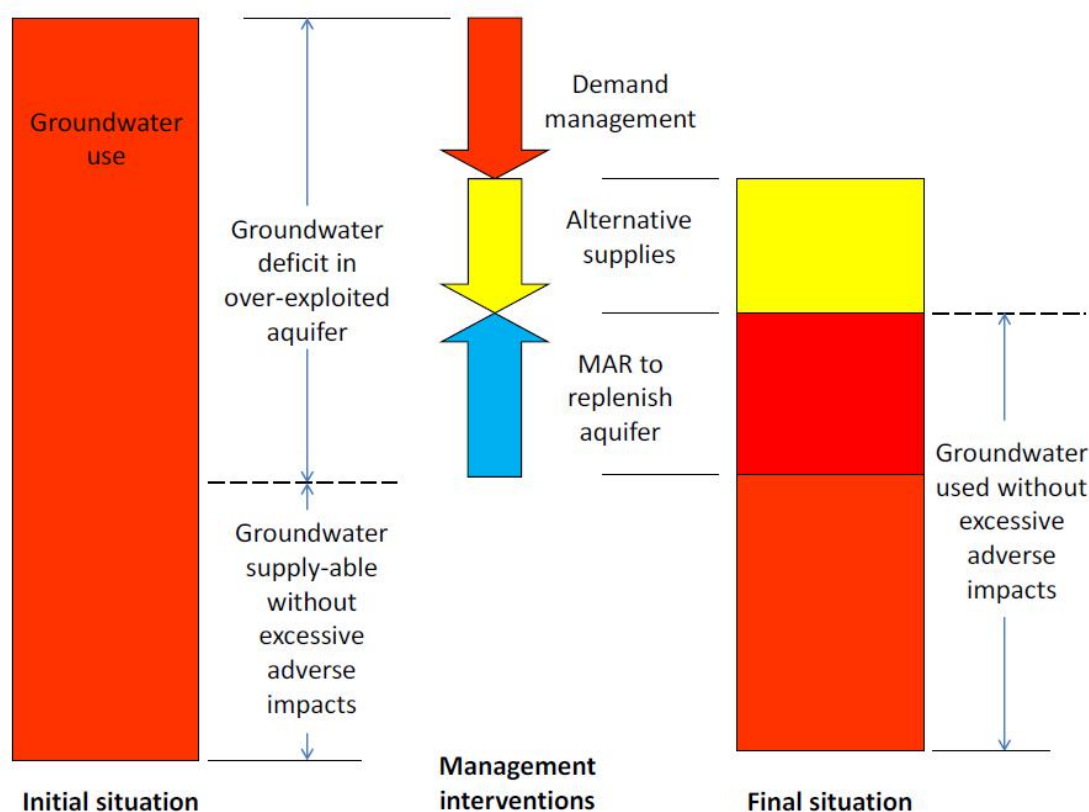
Groundwater use

Groundwater deficit in over-exploited aquifer

Groundwater supply-able without excessive adverse impacts

Demand management

Alternative supplies

MAR to replenish aquifer

Groundwater used without excessive adverse impacts

Initial situation

Management interventions

Final situation